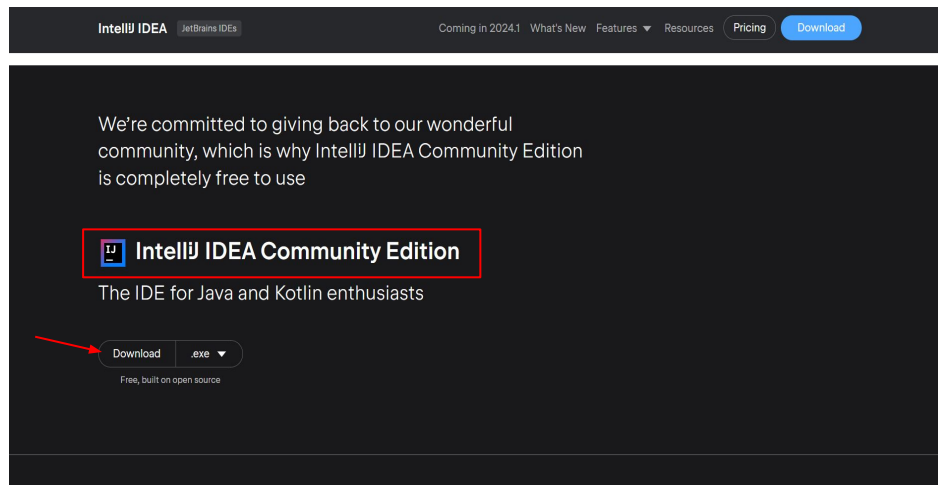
IntelliJ IDEA JetBrains IDEs

Coming in 2024.1 What's New Features Resources Pricing Download

We're committed to giving back to our wonderful community, which is why IntelliJ IDEA Community Edition is completely free to use

IJ IntelliJ IDEA Community Edition

The IDE for Java and Kotlin enthusiasts

Download .exe

Free, built on open source